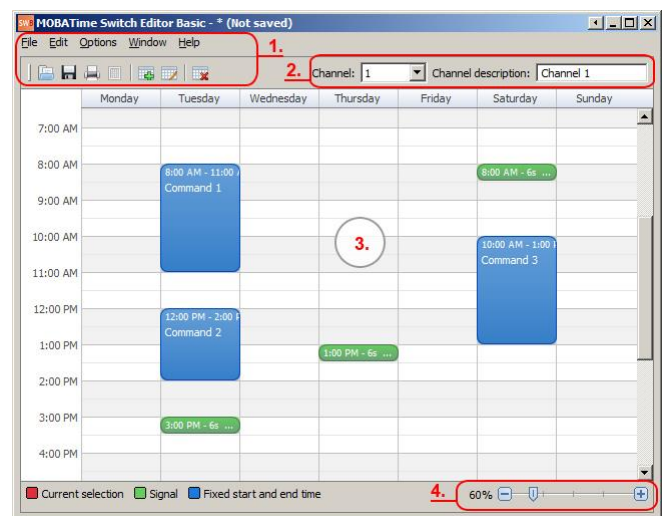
SWE MOBATime Switch Editor Basic - * (Not saved)

File Edit Options Window Help

1.

2. Channel: 1 Channel description: Channel 1

| | Monday | Tuesday | Wednesday | Thursday | Friday | Saturday | Sunday |
|---|---|---|---|---|---|---|---|
| 7:00 AM | | | | | | | |
| 8:00 AM | | 8:00 AM - 11:00 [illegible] Command 1 | | | | 8:00 AM - 6s ... | |
| 9:00 AM | | | | | | | |
| 10:00 AM | | | | 3. | | 10:00 AM - 1:00 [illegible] Command 3 | |
| 11:00 AM | | | | | | | |
| 12:00 PM | | 12:00 PM - 2:00 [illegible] Command 2 | | | | | |
| 1:00 PM | | | | 1:00 PM - 6s ... | | | |
| 2:00 PM | | | | | | | |
| 3:00 PM | | 3:00 PM - 6s ... | | | | | |
| 4:00 PM | | | | | | | |

Current selection Signal Fixed start and end time

4. 60%